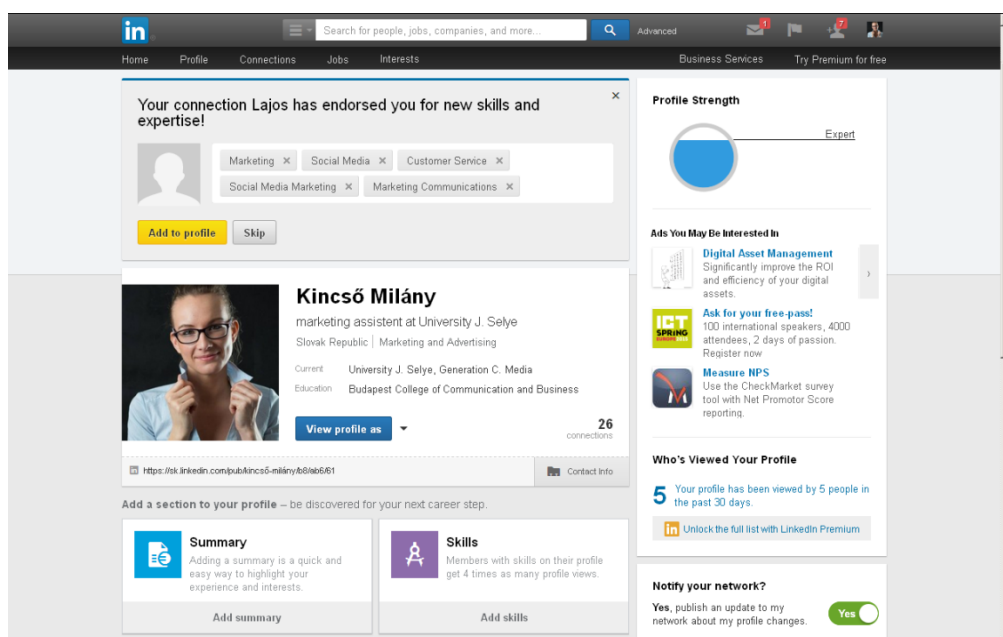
in

Search for people, jobs, companies, and more...

Advanced

1

7

Home Profile Connections Jobs Interests

Business Services Try Premium for free

Your connection Lajos has endorsed you for new skills and expertise!

×

Marketing × Social Media × Customer Service ×

Social Media Marketing × Marketing Communications ×

Add to profile Skip

Kincső Milány

marketing assistent at University J. Selye

Slovak Republic | Marketing and Advertising

Current University J. Selye, Generation C. Media

Education Budapest College of Communication and Business

View profile as

26 connections

https://sk.linkedin.com/pub/kincső-milány/b8/ab6/61

Contact Info

Add a section to your profile – be discovered for your next career step.

Summary

Adding a summary is a quick and easy way to highlight your experience and interests.

Add summary

Skills

Members with skills on their profile get 4 times as many profile views.

Add skills

Profile Strength

Expert

Ads You May Be Interested In

Digital Asset Management

Significantly improve the ROI and efficiency of your digital assets.

Ask for your free-pass!

100 international speakers, 4000 attendees, 2 days of passion. Register now

ICT SPRING

Measure NPS

Use the CheckMarket survey tool with Net Promotor Score reporting.

Who's Viewed Your Profile

5 Your profile has been viewed by 5 people in the past 30 days.

Unlock the full list with LinkedIn Premium

Notify your network?

Yes, publish an update to my network about my profile changes.

Yes